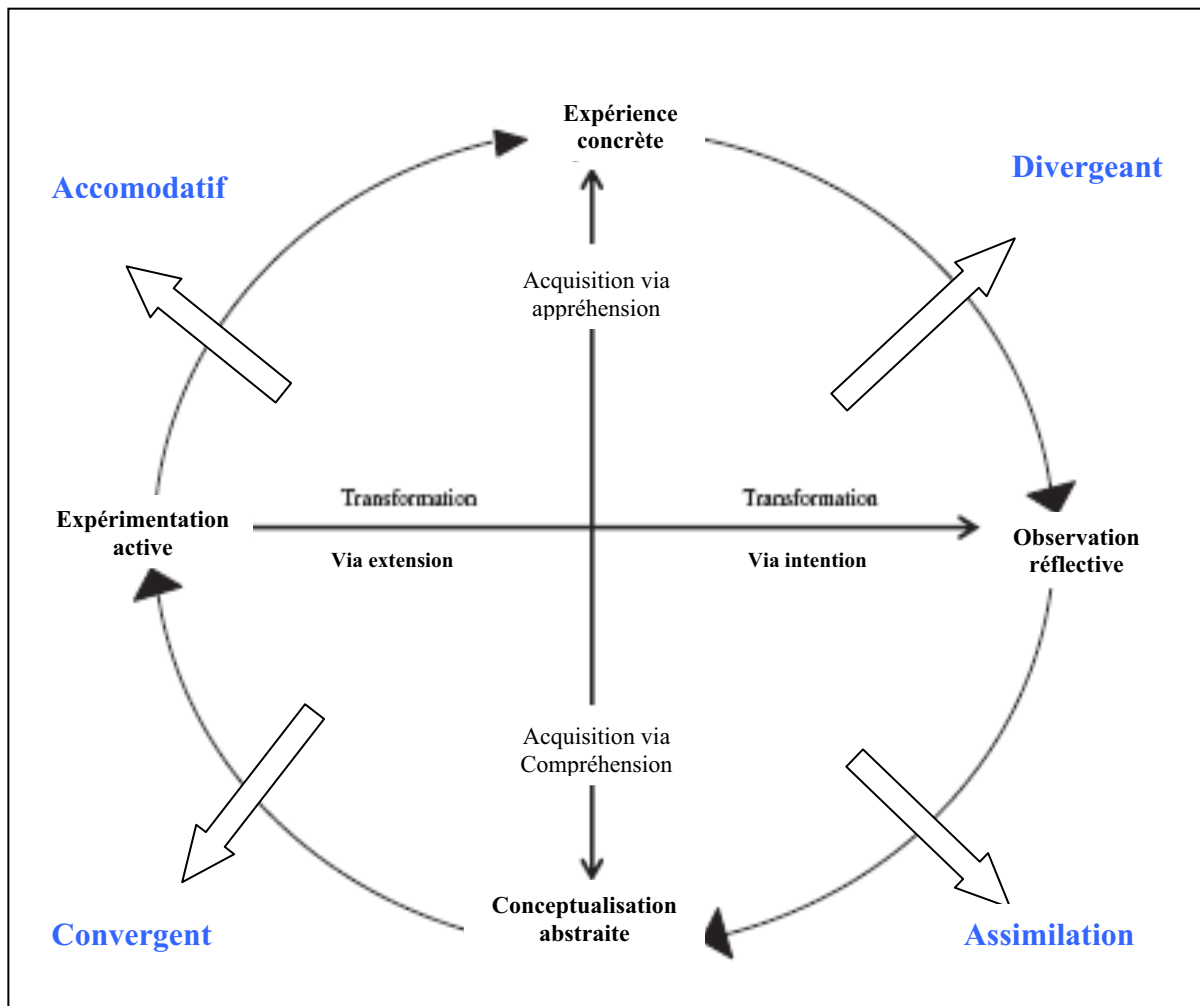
Expérience concrète

Accomodatif

Divergeant

Acquisition via appréhension

Expérimentation active

Transformation

Via extension

Transformation

Via intention

Observation réflective

Acquisition via Compréhension

Conceptualisation abstraite

Convergent

Assimilation